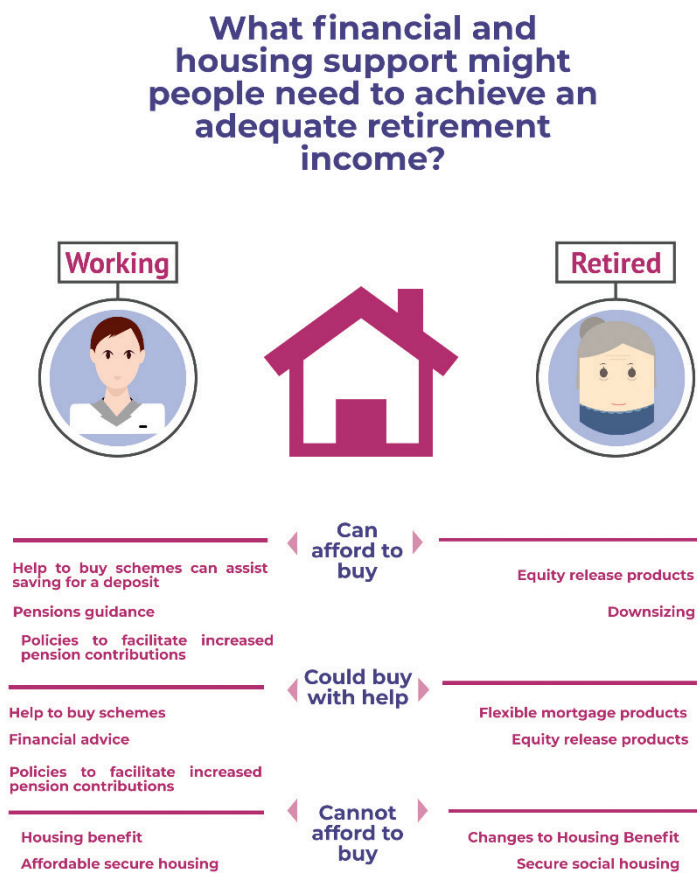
What financial and housing support might people need to achieve an adequate retirement income?

Working

Retired

Can afford to buy

Help to buy schemes can assist saving for a deposit

Pensions guidance

Policies to facilitate increased pension contributions

Equity release products

Downsizing

Could buy with help

Help to buy schemes

Financial advice

Policies to facilitate increased pension contributions

Flexible mortgage products

Equity release products

Cannot afford to buy

Housing benefit

Affordable secure housing

Changes to Housing Benefit

Secure social housing